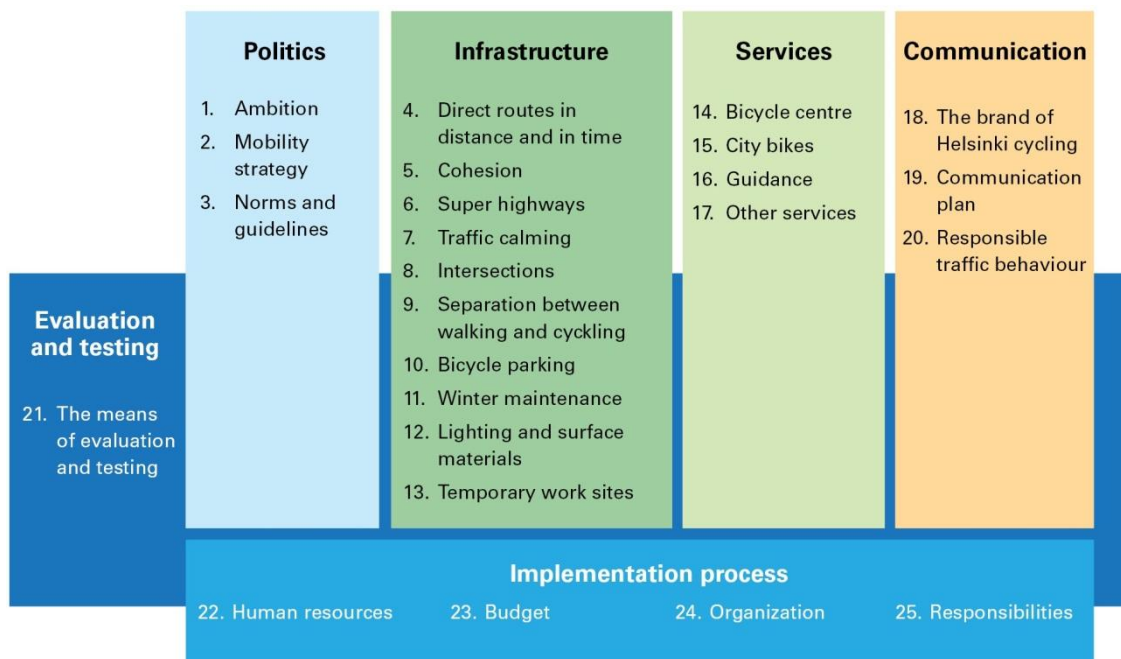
Politics

1. Ambition
2. Mobility strategy
3. Norms and guidelines

Infrastructure

4. Direct routes in distance and in time
5. Cohesion
6. Super highways
7. Traffic calming
8. Intersections
9. Separation between walking and cyckling
10. Bicycle parking
11. Winter maintenance
12. Lighting and surface materials
13. Temporary work sites

Services

14. Bicycle centre
15. City bikes
16. Guidance
17. Other services

Communication

18. The brand of Helsinki cycling
19. Communication plan
20. Responsible traffic behaviour

Evaluation and testing

21. The means of evaluation and testing

Implementation process

22. Human resources
23. Budget
24. Organization
25. Responsibilities